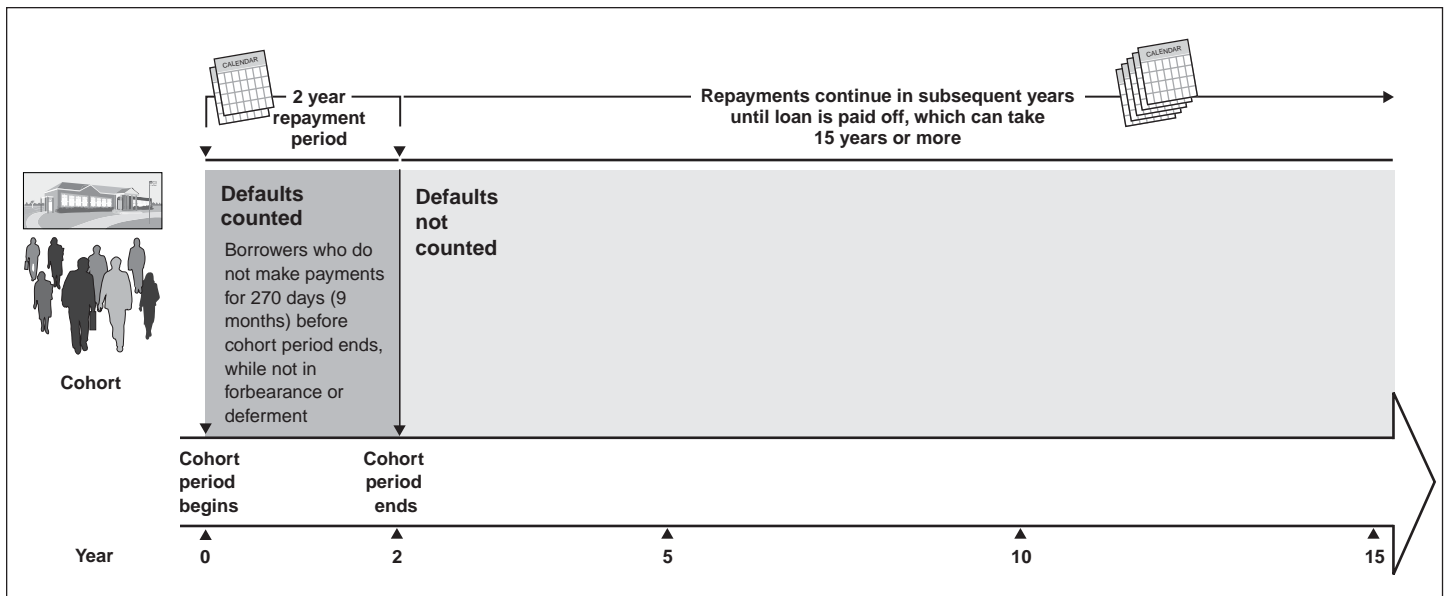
CALENDAR

2 year repayment period

Repayments continue in subsequent years until loan is paid off, which can take 15 years or more

CALENDAR

Defaults counted

Borrowers who do not make payments for 270 days (9 months) before cohort period ends, while not in forbearance or deferment

Defaults not counted

Cohort

Cohort period begins

Cohort period ends

Year

0

2

5

10

15